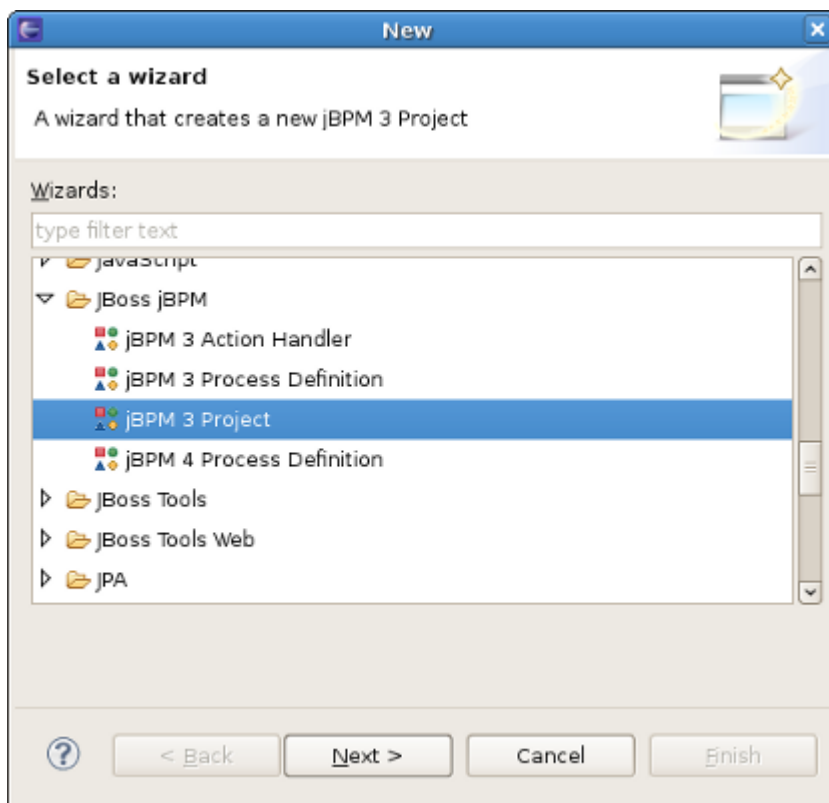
New

Select a wizard

A wizard that creates a new jBPM 3 Project

Wizards:

type filter text

JavaScript

JBoss jBPM

jBPM 3 Action Handler

jBPM 3 Process Definition

jBPM 3 Project

jBPM 4 Process Definition

JBoss Tools

JBoss Tools Web

JPA

?

< Back

Next >

Cancel

Finish